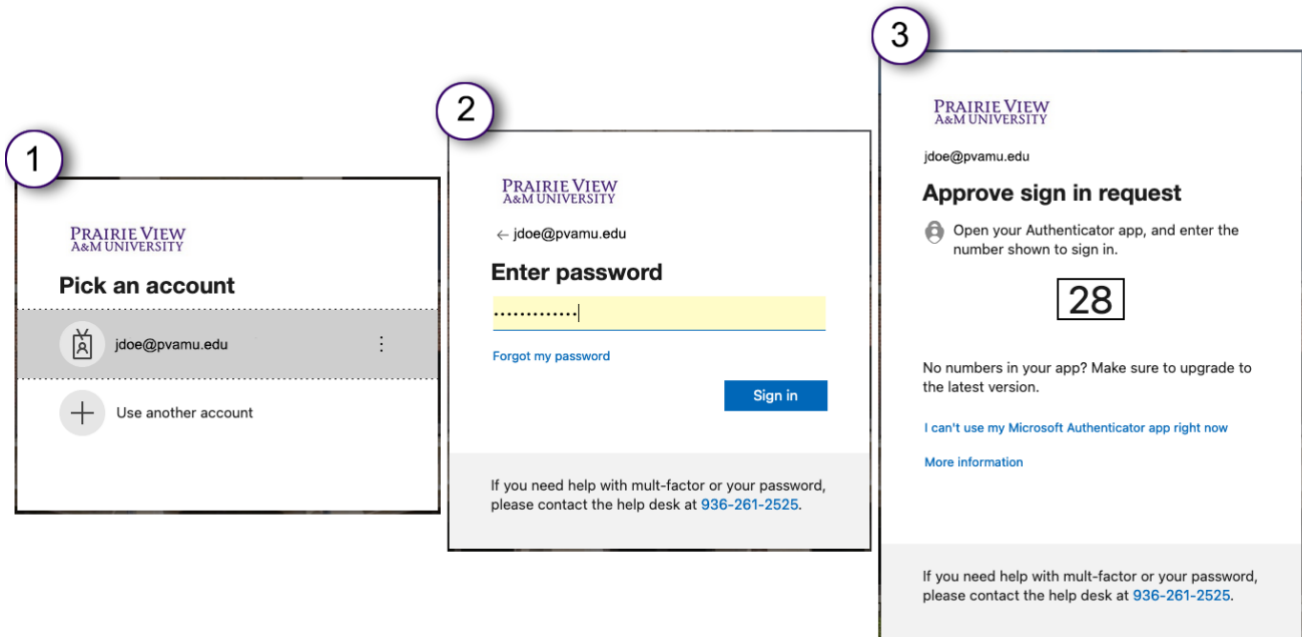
1

PRAIRIE VIEW
A&M UNIVERSITY

Pick an account

jdoe@pvamu.edu

Use another account

2

PRAIRIE VIEW
A&M UNIVERSITY

← jdoe@pvamu.edu

Enter password

·············

Forgot my password

Sign in

If you need help with mult-factor or your password, please contact the help desk at 936-261-2525.

3

PRAIRIE VIEW
A&M UNIVERSITY

jdoe@pvamu.edu

Approve sign in request

Open your Authenticator app, and enter the number shown to sign in.

28

No numbers in your app? Make sure to upgrade to the latest version.

I can't use my Microsoft Authenticator app right now

More information

If you need help with mult-factor or your password, please contact the help desk at 936-261-2525.